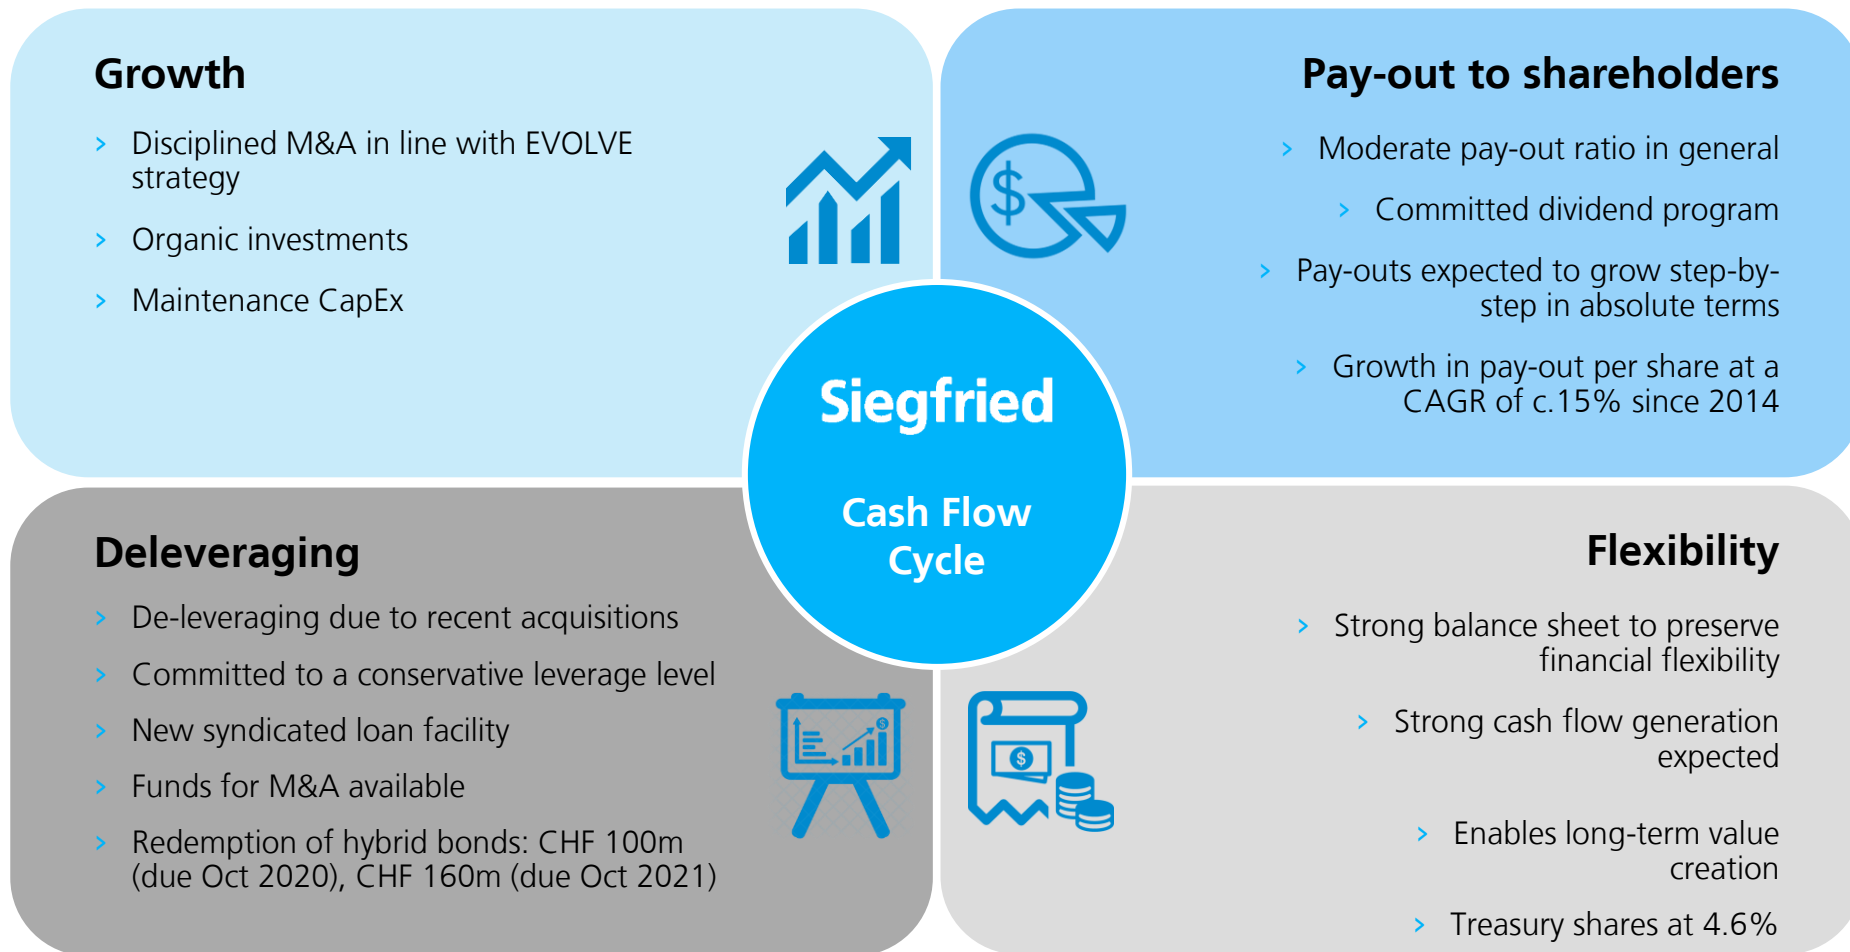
Growth

› Disciplined M&A in line with EVOLVE strategy

› Organic investments

› Maintenance CapEx

Pay-out to shareholders

› Moderate pay-out ratio in general

› Committed dividend program

› Pay-outs expected to grow step-by-step in absolute terms

› Growth in pay-out per share at a CAGR of c.15% since 2014

Siegfried

Cash Flow Cycle

Deleveraging

› De-leveraging due to recent acquisitions

› Committed to a conservative leverage level

› New syndicated loan facility

› Funds for M&A available

› Redemption of hybrid bonds: CHF 100m (due Oct 2020), CHF 160m (due Oct 2021)

Flexibility

› Strong balance sheet to preserve financial flexibility

› Strong cash flow generation expected

› Enables long-term value creation

› Treasury shares at 4.6%